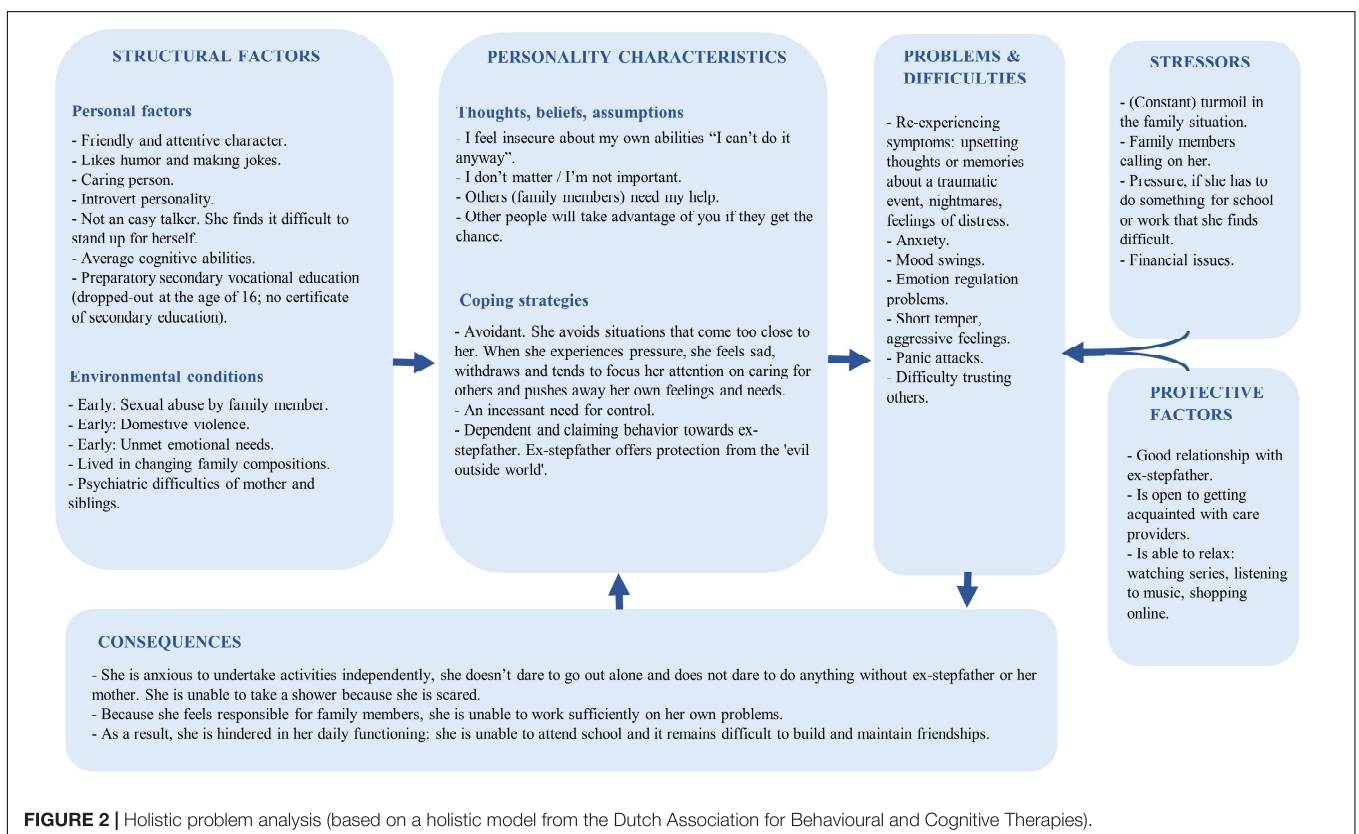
STRUCTURAL FACTORS

Personal factors

- Friendly and attentive character.
- Likes humor and making jokes.
- Caring person.
- Introvert personality.
- Not an easy talker. She finds it difficult to stand up for herself.
- Average cognitive abilities.
- Preparatory secondary vocational education (dropped-out at the age of 16; no certificate of secondary education).

Environmental conditions

- Early. Sexual abuse by family member.
- Early: Domestive violence.
- Early: Unmet emotional needs.
- Lived in changing family compositions.
- Psychiatric difficulties of mother and siblings.

PERSONALITY CHARACTERISTICS

Thoughts, beliefs, assumptions

- I feel insecure about my own abilities "I can't do it anyway".
- I don't matter / I'm not important.
- Others (family members) need my help.
- Other people will take advantage of you if they get the chance.

Coping strategies

- Avoidant. She avoids situations that come too close to her. When she experiences pressure, she feels sad, withdraws and tends to focus her attention on caring for others and pushes away her own feelings and needs.
- An incessant need for control.
- Dependent and claiming behavior towards ex-stepfather. Ex-stepfather offers protection from the 'evil outside world'.

PROBLEMS & DIFFICULTIES

- Re-experiencing symptoms: upsetting thoughts or memories about a traumatic event, nightmares, feelings of distress.
- Anxiety.
- Mood swings.
- Emotion regulation problems.
- Short temper, aggressive feelings.
- Panic attacks.
- Difficulty trusting others.

STRESSORS

- (Constant) turmoil in the family situation.
- Family members calling on her.
- Pressure, if she has to do something for school or work that she finds difficult.
- Financial issues.

PROTECTIVE FACTORS

- Good relationship with ex-stepfather.
- Is open to getting acquainted with care providers.
- Is able to relax: watching series, listening to music, shopping online.

CONSEQUENCES

- She is anxious to undertake activities independently, she doesn't dare to go out alone and does not dare to do anything without ex-stepfather or her mother. She is unable to take a shower because she is scared.
- Because she feels responsible for family members, she is unable to work sufficiently on her own problems.
- As a result, she is hindered in her daily functioning: she is unable to attend school and it remains difficult to build and maintain friendships.

FIGURE 2 | Holistic problem analysis (based on a holistic model from the Dutch Association for Behavioural and Cognitive Therapies).